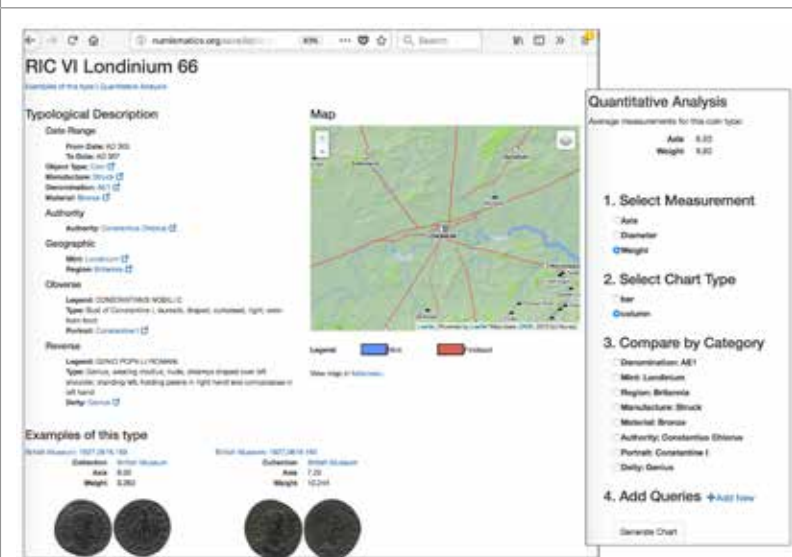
numismatics.org/ocre/id/ric

RIC VI Londinium 66

Examples of this type | Quantitative Analysis

Typological Description

Date Range

From Date: AD 305
To Date: AD 307
Object Type: Coin
Manufacture: Struck
Denomination: AE1
Material: Bronze

Authority

Authority: Constantius Chlorus

Geographic

Mint: Londinium
Region: Britannia

Obverse

Legend: CONSTANTINVS NOBIL C
Type: Bust of Constantine I, laureate, draped, cuirassed, right, seen from front
Portrait: Constantine I

Reverse

Legend: GENIO POPV LI ROMANI
Type: Genius, wearing modius, nude, chlamys draped over left shoulder, standing left, holding patera in right hand and cornucopiae in left hand
Deity: Genius

Map

Legend: Mint Findspot

View map in fullscreen.

Examples of this type

British Museum: 1927,0616.158
Collection: British Museum
Axis: 6.00
Weight: 9.260

British Museum: 1927,0616.160
Collection: British Museum
Axis: 7.00
Weight: 10.240

Quantitative Analysis

Average measurements for this coin type:

Axis 6.03
Weight 9.80

1. Select Measurement

Axis
Diameter
Weight

2. Select Chart Type

bar
column

3. Compare by Category

Denomination: AE1
Mint: Londinium
Region: Britannia
Manufacture: Struck
Material: Bronze
Authority: Constantius Chlorus
Portrait: Constantine I
Deity: Genius

4. Add Queries +Add New

Generate Chart